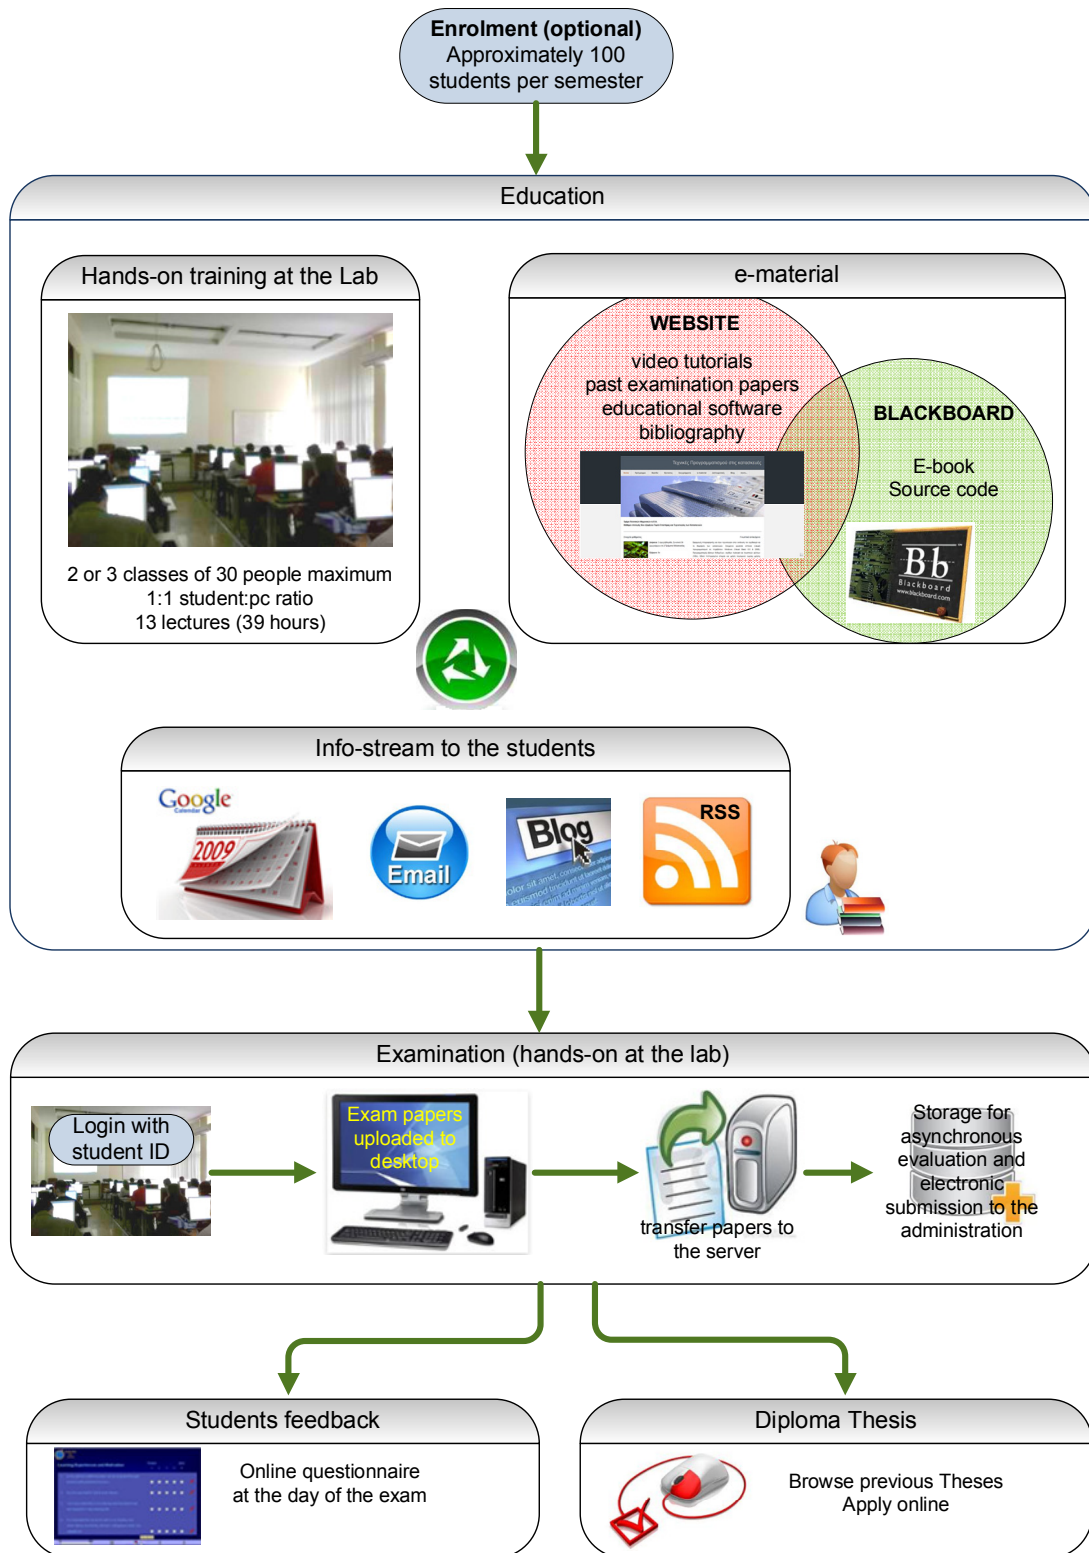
Enrolment (optional)
Approximately 100 students per semester

Education

Hands-on training at the Lab

2 or 3 classes of 30 people maximum
1:1 student:pc ratio
13 lectures (39 hours)

e-material

WEBSITE

video tutorials
past examination papers
educational software
bibliography

BLACKBOARD

E-book
Source code

Bb
Blackboard
www.blackboard.com

Info-stream to the students

Google Calendar 2009

Email

Blog

RSS

Examination (hands-on at the lab)

Login with student ID

Exam papers uploaded to desktop

transfer papers to the server

Storage for asynchronous evaluation and electronic submission to the administration

Students feedback

Online questionnaire at the day of the exam

Diploma Thesis

Browse previous Theses
Apply online